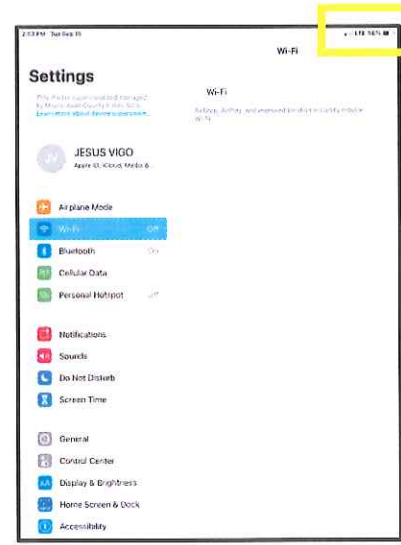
2:53 PM Tue Sep 15

LTE 56%

Wi-Fi

Settings

This iPad is supervised and managed by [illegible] County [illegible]. Learn more about device supervision...

Wi-Fi

AirDrop, AirPlay, and improved location accuracy require Wi-Fi.

JV

JESUS VIGO

Apple ID, iCloud, Media &

Airplane Mode

Wi-Fi Off

Bluetooth On

Cellular Data

Personal Hotspot Off

Notifications

Sounds

Do Not Disturb

Screen Time

General

Control Center

Display & Brightness

Home Screen & Dock

Accessibility